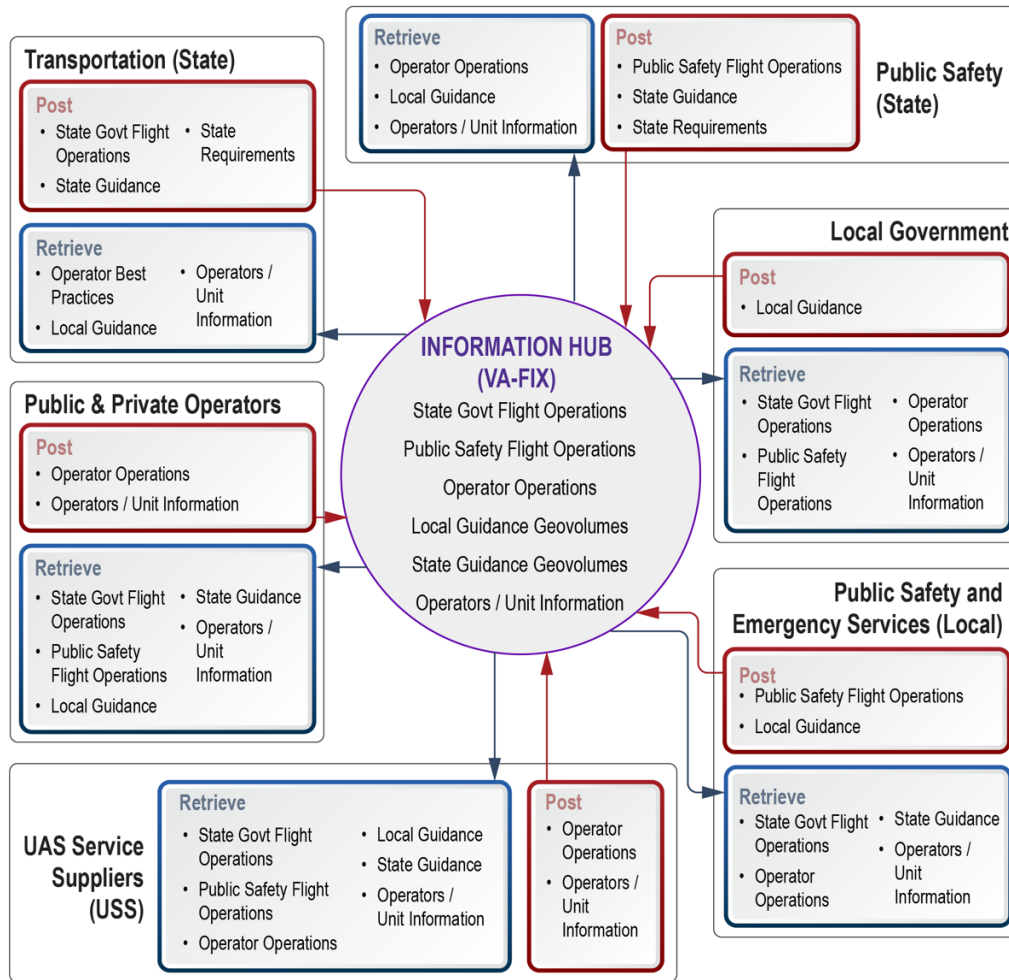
Retrieve
• Operator Operations
• Local Guidance
• Operators / Unit Information

Post
• Public Safety Flight Operations
• State Guidance
• State Requirements

Public Safety (State)

Transportation (State)

Post
• State Govt Flight Operations
• State Guidance
• State Requirements

Retrieve
• Operator Best Practices
• Local Guidance
• Operators / Unit Information

Local Government

Post
• Local Guidance

Retrieve
• State Govt Flight Operations
• Public Safety Flight Operations
• Operator Operations
• Operators / Unit Information

INFORMATION HUB (VA-FIX)
State Govt Flight Operations
Public Safety Flight Operations
Operator Operations
Local Guidance Geovolumes
State Guidance Geovolumes
Operators / Unit Information

Public & Private Operators

Post
• Operator Operations
• Operators / Unit Information

Retrieve
• State Govt Flight Operations
• Public Safety Flight Operations
• Local Guidance
• State Guidance
• Operators / Unit Information

Public Safety and Emergency Services (Local)

Post
• Public Safety Flight Operations
• Local Guidance

Retrieve
• State Govt Flight Operations
• Operator Operations
• State Guidance
• Operators / Unit Information

UAS Service Suppliers (USS)

Retrieve
• State Govt Flight Operations
• Public Safety Flight Operations
• Operator Operations
• Local Guidance
• State Guidance
• Operators / Unit Information

Post
• Operator Operations
• Operators / Unit Information